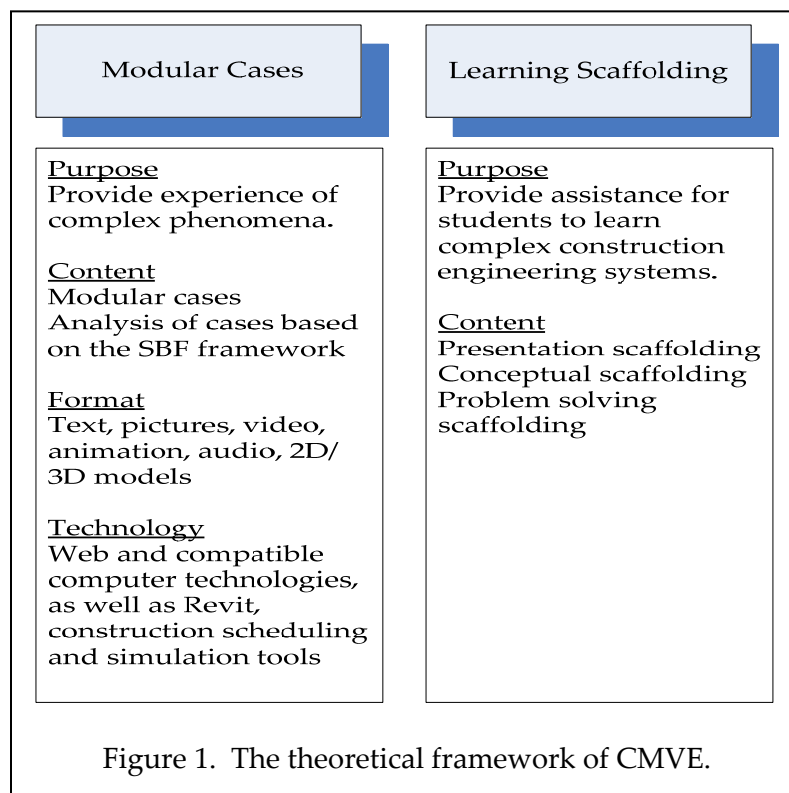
Modular Cases

Purpose
Provide experience of complex phenomena.

Content
Modular cases
Analysis of cases based on the SBF framework

Format
Text, pictures, video, animation, audio, 2D/3D models

Technology
Web and compatible computer technologies, as well as Revit, construction scheduling and simulation tools

Learning Scaffolding

Purpose
Provide assistance for students to learn complex construction engineering systems.

Content
Presentation scaffolding
Conceptual scaffolding
Problem solving scaffolding

Figure 1. The theoretical framework of CMVE.